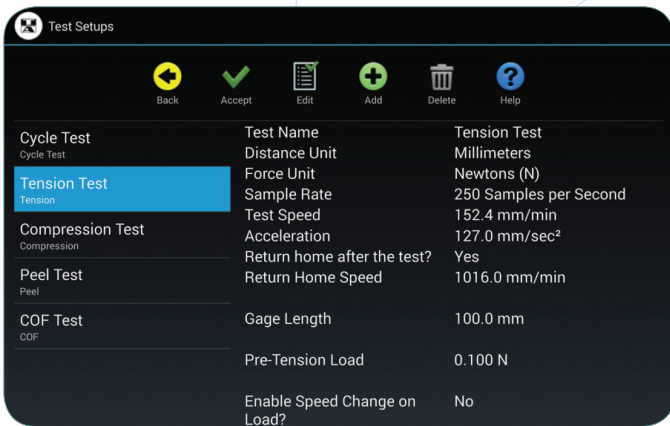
Test Setups

Back Accept Edit Add Delete Help

Cycle Test
Cycle Test

Tension Test
Tension

Compression Test
Compression

Peel Test
Peel

COF Test
COF

| | |
|---|---|
| Test Name | Tension Test |
| Distance Unit | Millimeters |
| Force Unit | Newtons (N) |
| Sample Rate | 250 Samples per Second |
| Test Speed | 152.4 mm/min |
| Acceleration | 127.0 mm/sec² |
| Return home after the test? | Yes |
| Return Home Speed | 1016.0 mm/min |
| Gage Length | 100.0 mm |
| Pre-Tension Load | 0.100 N |
| Enable Speed Change on Load? | No |